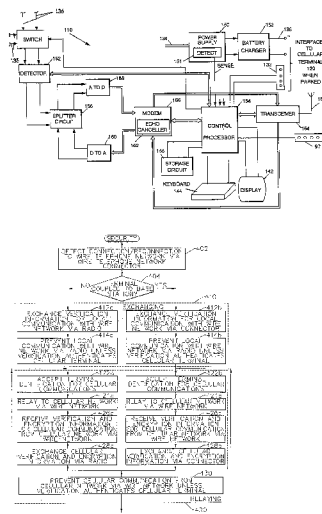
T 136
SWITCH
110
135
DETECTOR
132
A TO D
154
SPLITTER CIRCUIT
156
D TO A
160
MODEM
ECHO CANCELLER
166
POWER SUPPLY
DETECT
SENSE
BATTERY CHARGER
152
INTERFACE TO CELLULAR TERMINAL 100 WHEN PAIRED
CONTROL PROCESSOR
TRANSCEIVER
STORAGE CIRCUIT
146
KEYBOARD
144
DISPLAY
142

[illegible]
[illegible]
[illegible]
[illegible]
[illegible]
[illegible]
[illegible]
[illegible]
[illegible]
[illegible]
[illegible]
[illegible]
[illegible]
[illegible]
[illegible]